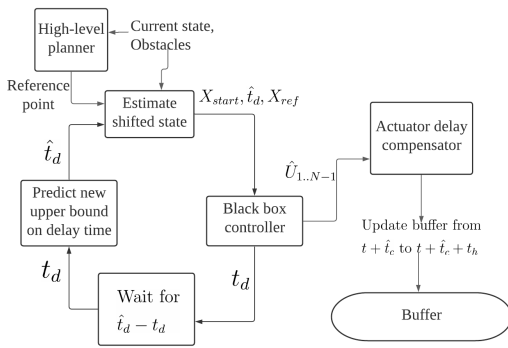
High-level planner

Current state, Obstacles

Reference point

Estimate shifted state

$X_{start}, \hat{t}_d, X_{ref}$

Actuator delay compensator

$\hat{t}_d$

Predict new upper bound on delay time

$\hat{U}_{1..N-1}$

Black box controller

Update buffer from $t + \hat{t}_c$ to $t + \hat{t}_c + t_h$

$t_d$

$t_d$

Wait for $\hat{t}_d - t_d$

Buffer